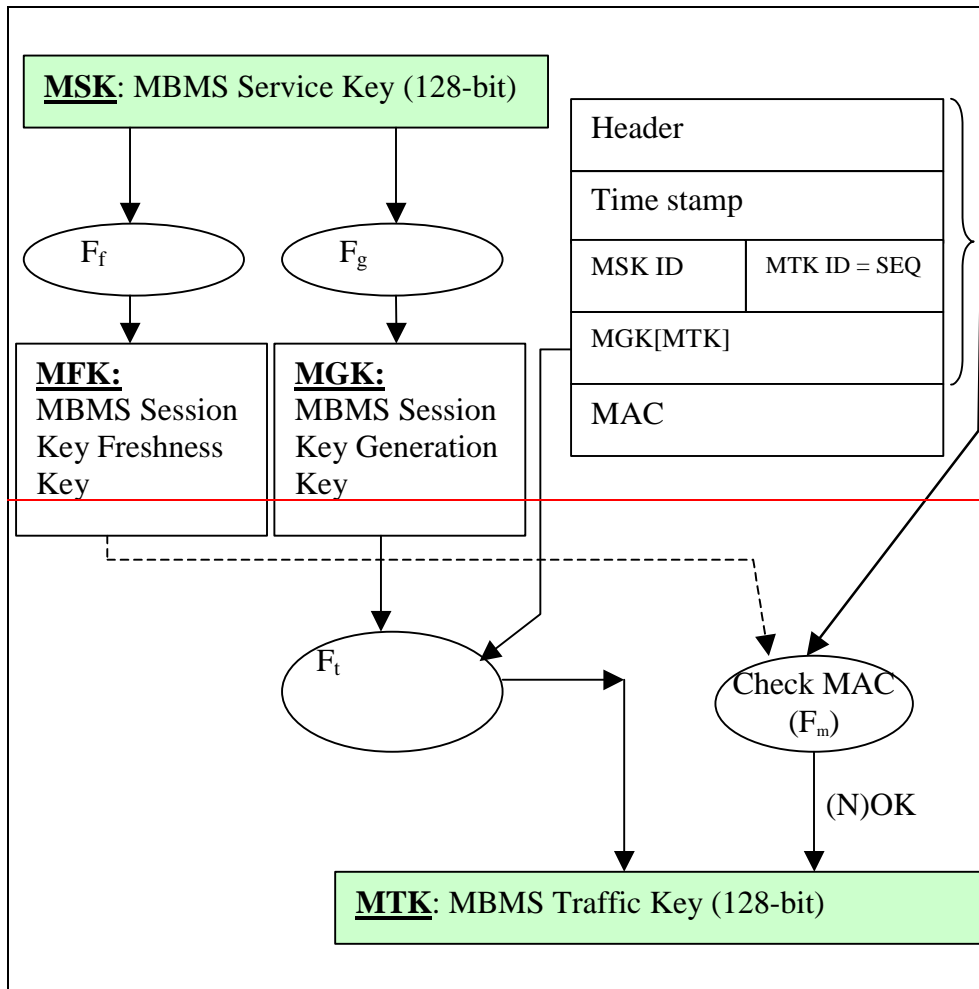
**MSK**: MBMS Service Key (128-bit)

$F_f$

$F_g$

**MFK:** MBMS Session Key Freshness Key

**MGK:** MBMS Session Key Generation Key

| Header | |
|---|---|
| Time stamp | |
| MSK ID | MTK ID = SEQ |
| MGK[MTK] | |
| MAC | |

$F_t$

Check MAC ($F_m$)

(N)OK

**MTK**: MBMS Traffic Key (128-bit)